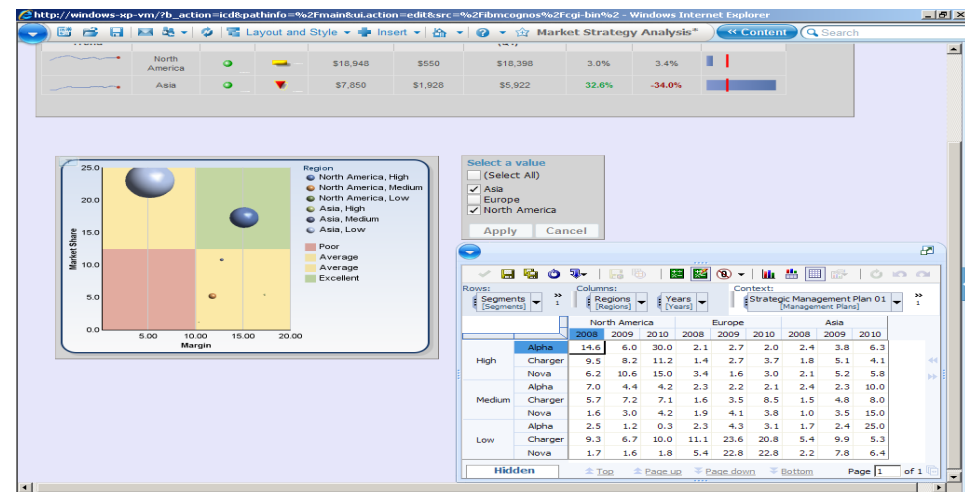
http://windows-xp-vm/?b_action=icd&pathinfo=%2Fmain&ui.action=edit&src=%2Fibmcognos%2Fcgi-bin%2 - Windows Internet Explorer

Layout and Style ▾ Insert ▾ Market Strategy Analysis* « Content Search

| | | | | | | | | |
|---|---|---|---|---|---|---|---|---|
| | North America | | | $18,948 | $550 | $18,398 | 3.0% | 3.4% |
| | Asia | | | $7,850 | $1,928 | $5,922 | 32.6% | -34.0% |

Region
North America, High
North America, Medium
North America, Low
Asia, High
Asia, Medium
Asia, Low
Poor
Average
Average
Excellent

25.0
20.0
15.0
10.0
5.0
0.0
Market Share
5.00 10.00 15.00 20.00
Margin

Select a value
(Select All)
Asia
Europe
North America
Apply Cancel

Rows: Segments [Segments]
Columns: Regions [Regions] Years [Years]
Context: Strategic Management Plan 01 [Management Plans]

| | | North America | | | Europe | | | Asia | | |
|---|---|---|---|---|---|---|---|---|---|---|
| | | 2008 | 2009 | 2010 | 2008 | 2009 | 2010 | 2008 | 2009 | 2010 |
| High | Alpha | 14.6 | 6.0 | 30.0 | 2.1 | 2.7 | 2.0 | 2.4 | 3.8 | 6.3 |
| | Charger | 9.5 | 8.2 | 11.2 | 1.4 | 2.7 | 3.7 | 1.8 | 5.1 | 4.1 |
| | Nova | 6.2 | 10.6 | 15.0 | 3.4 | 1.6 | 3.0 | 2.1 | 5.2 | 5.8 |
| Medium | Alpha | 7.0 | 4.4 | 4.2 | 2.3 | 2.2 | 2.1 | 2.4 | 2.3 | 10.0 |
| | Charger | 5.7 | 7.2 | 7.1 | 1.6 | 3.5 | 8.5 | 1.5 | 4.8 | 8.0 |
| | Nova | 1.6 | 3.0 | 4.2 | 1.9 | 4.1 | 3.8 | 1.0 | 3.5 | 15.0 |
| Low | Alpha | 2.5 | 1.2 | 0.3 | 2.3 | 4.3 | 3.1 | 1.7 | 2.4 | 25.0 |
| | Charger | 9.3 | 6.7 | 10.0 | 11.1 | 23.6 | 20.8 | 5.4 | 9.9 | 5.3 |
| | Nova | 1.7 | 1.6 | 1.8 | 5.4 | 22.8 | 22.8 | 2.2 | 7.8 | 6.4 |

Hidden Top Page up Page down Bottom Page 1 of 1